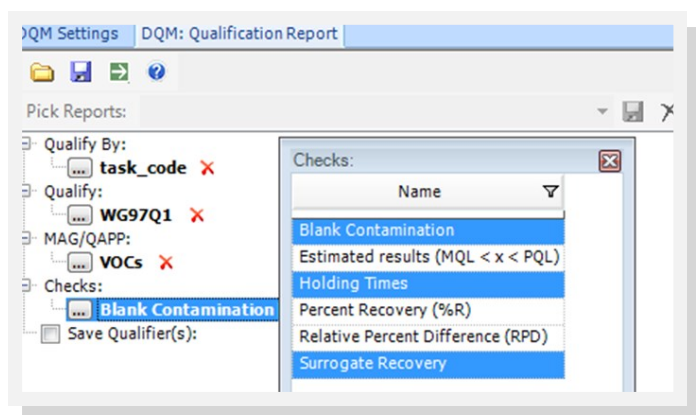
DQM Settings | DQM: Qualification Report

Pick Reports:

Qualify By:
... task_code ✕
Qualify:
... WG97Q1 ✕
MAG/QAPP:
... VOCs ✕
Checks:
... Blank Contamination
Save Qualifier(s):

Checks:

| Name |
|---|
| Blank Contamination |
| Estimated results (MQL < x < PQL) |
| Holding Times |
| Percent Recovery (%R) |
| Relative Percent Difference (RPD) |
| Surrogate Recovery |